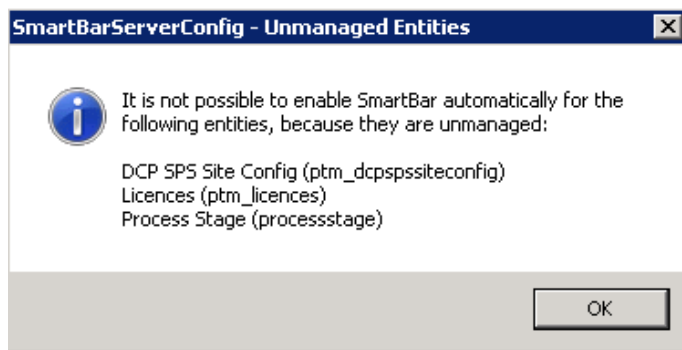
SmartBarServerConfig - Unmanaged Entities

It is not possible to enable SmartBar automatically for the following entities, because they are unmanaged:

DCP SPS Site Config (ptm_dcpspssiteconfig)
Licences (ptm_licences)
Process Stage (processstage)

OK